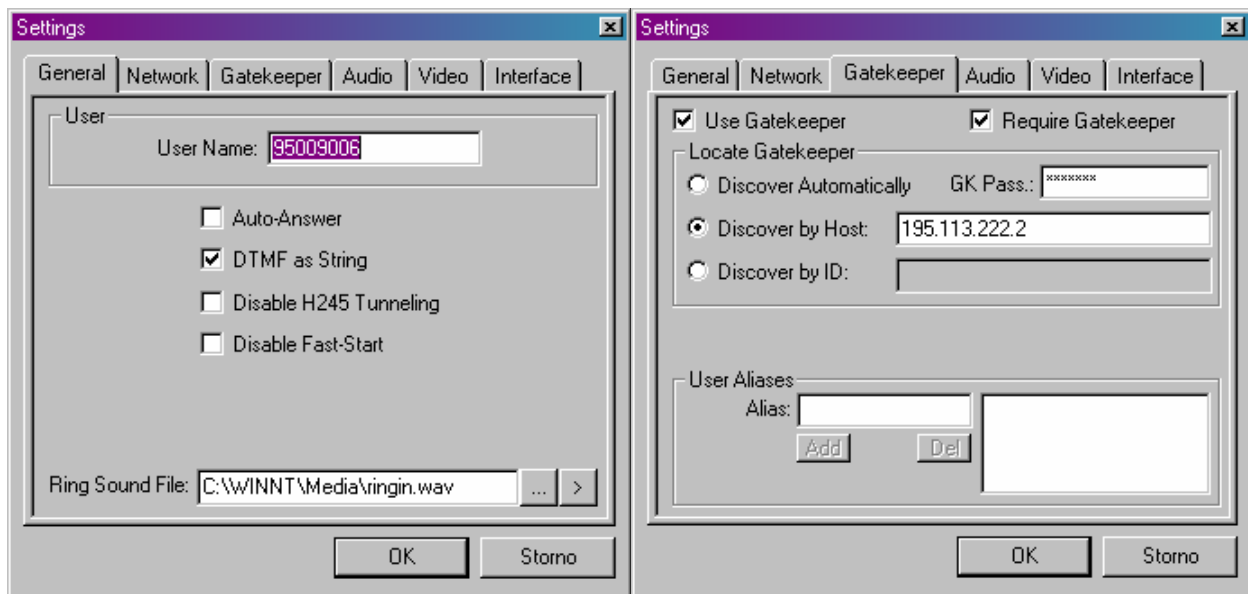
Settings

General | Network | Gatekeeper | Audio | Video | Interface

User
User Name: 95009006

Auto-Answer
DTMF as String
Disable H245 Tunneling
Disable Fast-Start

Ring Sound File: C:\WINNT\Media\ringin.wav ... >

OK Storno

Settings

General | Network | Gatekeeper | Audio | Video | Interface

Use Gatekeeper
Require Gatekeeper

Locate Gatekeeper
Discover Automatically GK Pass.: *******
Discover by Host: 195.113.222.2
Discover by ID:

User Aliases
Alias:
Add Del

OK Storno